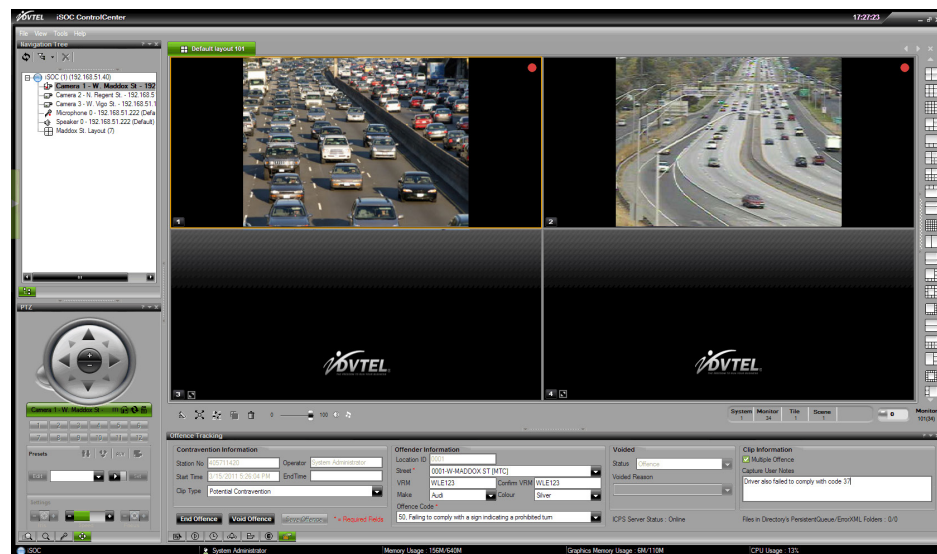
DVTEL iSOC ControlCenter 17:27:23

File View Tools Help

Navigation Tree

iSOC (1) (192.168.51.40)
Camera 1 - W. Maddox St. - 192
Camera 2 - N. Regent St. - 192.168.5
Camera 3 - W. Vigo St. - 192.168.51.1
Microphone 0 - 192.168.51.222 (Defa
Speaker 0 - 192.168.51.222 (Default)
Maddox St. Layout (7)

Default layout 101

1
2
3
4

DVTEL
DVTEL

PTZ

Camera 1 - W. Maddox St -

Presets

Settings

0 100

System 1 Monitor 34 Tile 1 Scene 1 0 Monitor 101(34)

Offence Tracking

Contravention Information
Station No 4057114206 Operator System Administrator
Start Time 3/15/2011 5:26:04 PM EndTime
Clip Type Potential Contravention

End Offence Void Offence * = Required Fields

Offender Information
Location ID 0001
Street * 0001-W-MADDOX ST [MTC]
VRM WLE123 Confirm VRM WLE123
Make Audi Colour Silver
Offence Code *
50, Failing to comply with a sign indicating a prohibited turn

Voided
Status Offence
Voided Reason

ICPS Server Status : Online

Clip Information
Multiple Offence
Capture User Notes
Driver also failed to comply with code 37

Files in Directory's PersistentQueue/ErrorXML Folders : 0/0

iSOC System Administrator Memory Usage : 156M/640M Graphics Memory Usage : 6M/110M CPU Usage : 13%